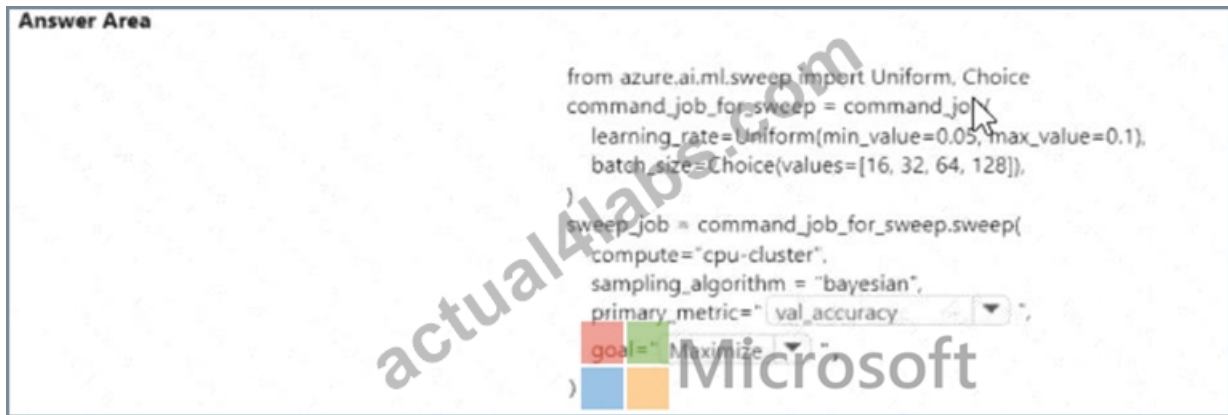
Answer Area

from azure.ai.ml.sweep import Uniform, Choice
command_job_for_sweep = command_job(
learning_rate=Uniform(min_value=0.05, max_value=0.1),
batch_size=Choice(values=[16, 32, 64, 128]),
)
sweep_job = command_job_for_sweep.sweep(
compute="cpu-cluster",
sampling_algorithm = "bayesian",
primary_metric=" val_accuracy ▼ ",
goal=" Maximize ▼ ",
)

actual4labs.com

Microsoft